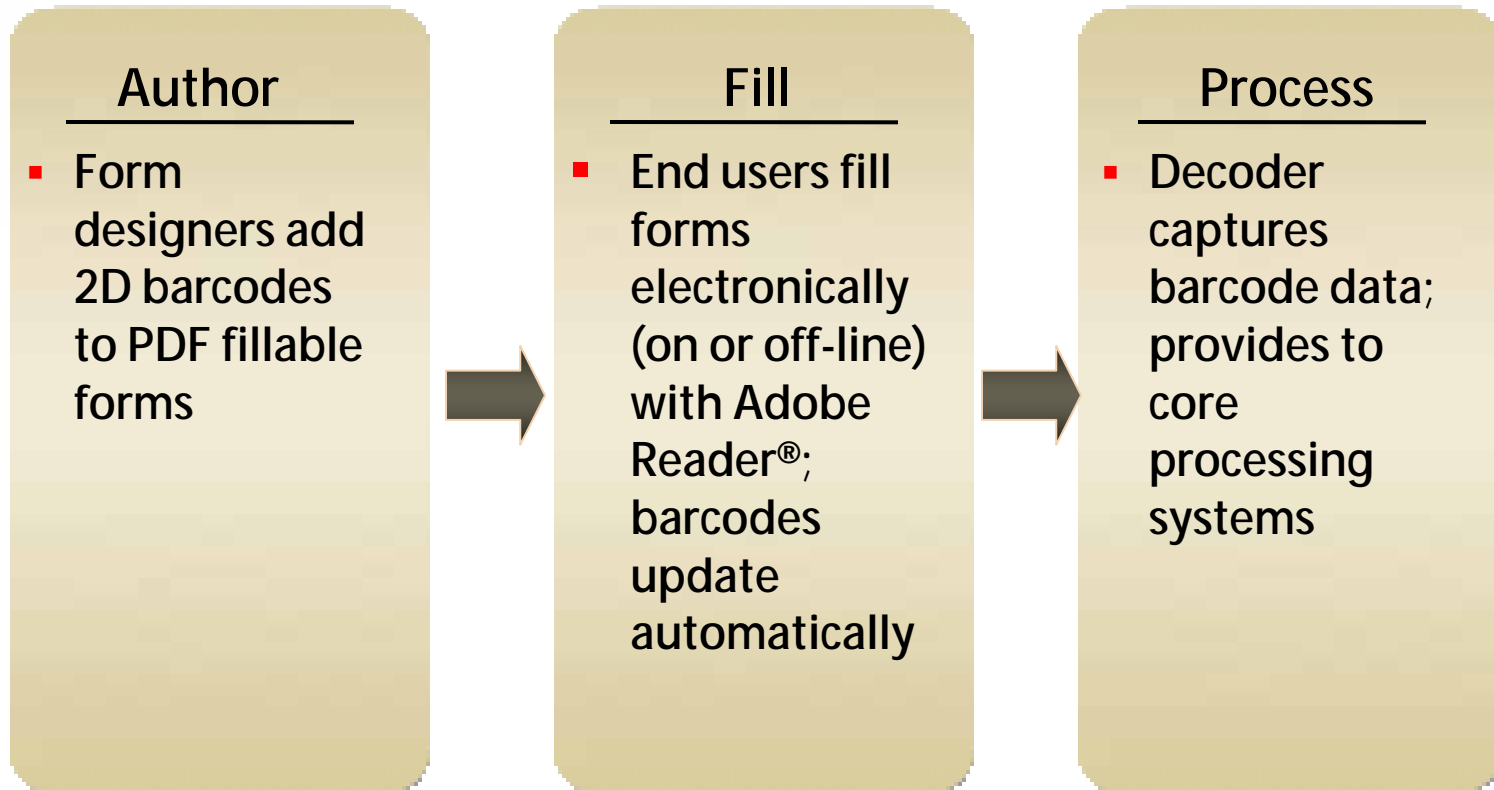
Author

- Form designers add 2D barcodes to PDF fillable forms

Fill

- End users fill forms electronically (on or off-line) with Adobe Reader®; barcodes update automatically

Process

- Decoder captures barcode data; provides to core processing systems